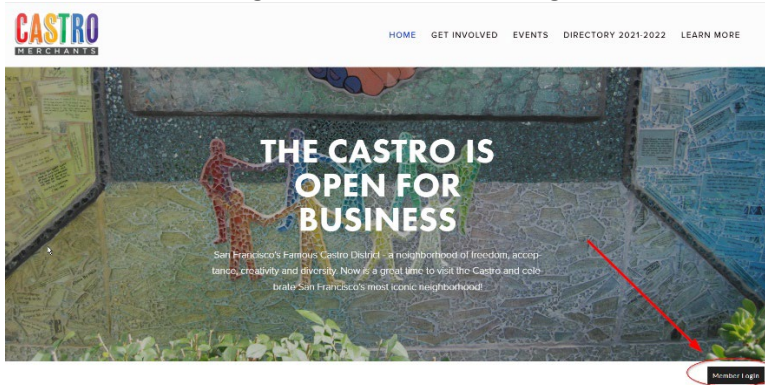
CASTRO
MERCHANTS

HOME GET INVOLVED EVENTS DIRECTORY 2021-2022 LEARN MORE

THE CASTRO IS OPEN FOR BUSINESS

San Francisco's Famous Castro District - a neighborhood of freedom, acceptance, creativity and diversity. Now is a great time to visit the Castro and celebrate San Francisco's most iconic neighborhood!

Member Login